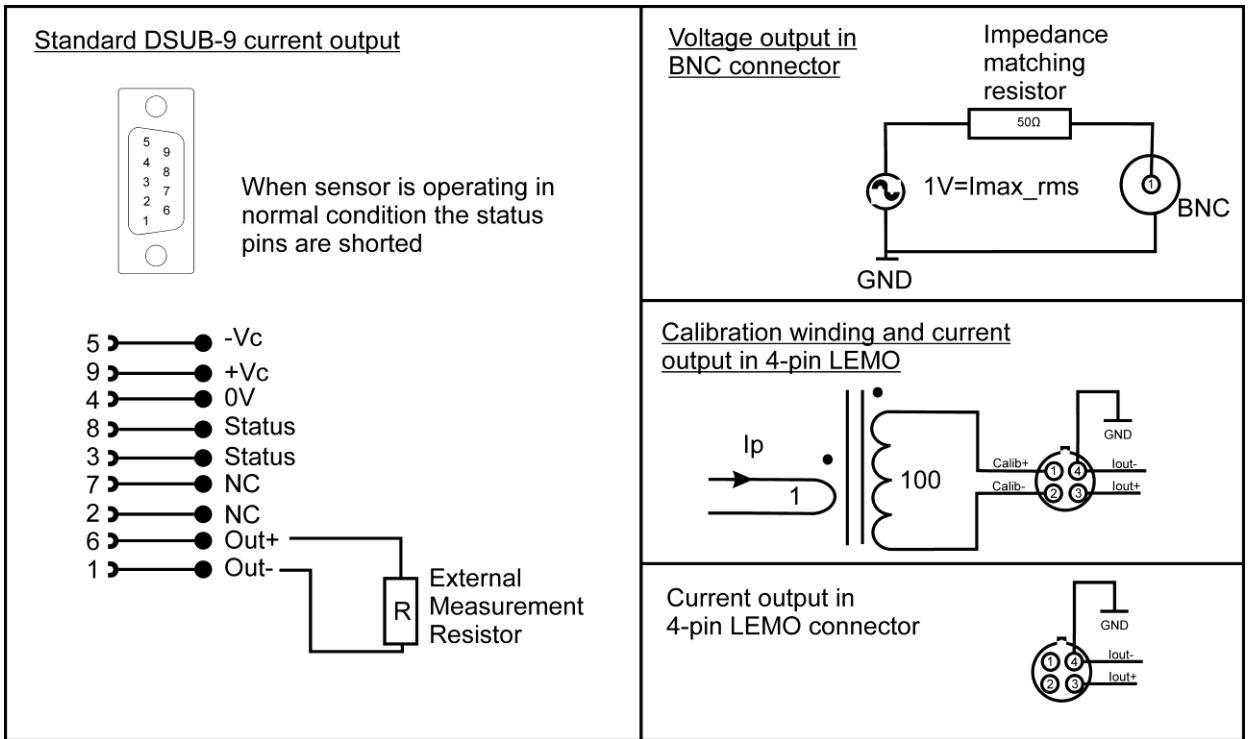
Standard DSUB-9 current output

5 9
4 8
3 7
2 6
1

When sensor is operating in normal condition the status pins are shorted

5 -Vc
9 +Vc
4 0V
8 Status
3 Status
7 NC
2 NC
6 Out+
1 Out-

R

External Measurement Resistor

Voltage output in BNC connector

Impedance matching resistor

50Ω

1V=Imax_rms

1

BNC

GND

Calibration winding and current output in 4-pin LEMO

GND

Ip

1

100

Calib+

Calib-

1 4

2 3

Iout-

Iout+

Current output in 4-pin LEMO connector

GND

1 4

2 3

Iout-

Iout+